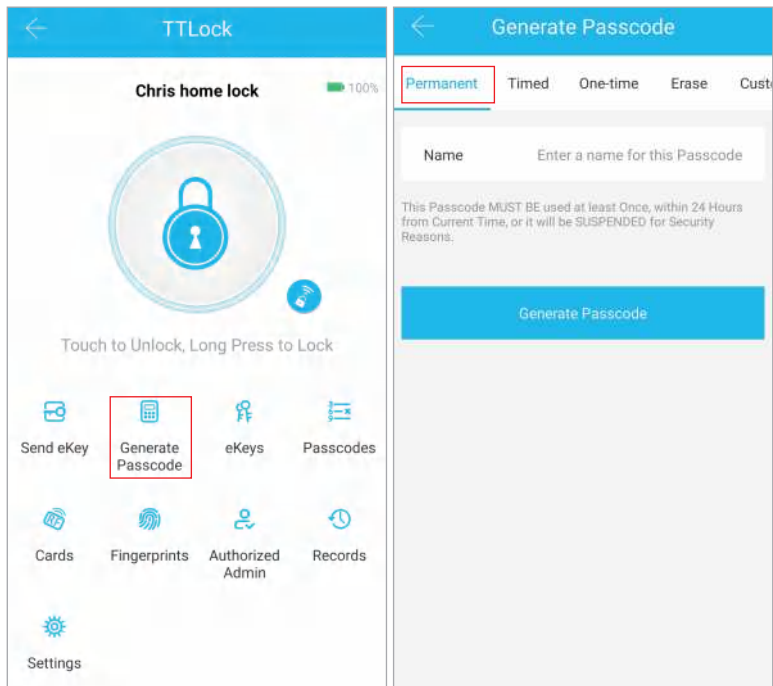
TTLock

Chris home lock

100%

Touch to Unlock, Long Press to Lock

Send eKey

Generate Passcode

eKeys

Passcodes

Cards

Fingerprints

Authorized Admin

Records

Settings

Generate Passcode

Permanent

Timed

One-time

Erase

Cust

Name

Enter a name for this Passcode

This Passcode MUST BE used at least Once, within 24 Hours from Current Time, or it will be SUSPENDED for Security Reasons.

Generate Passcode